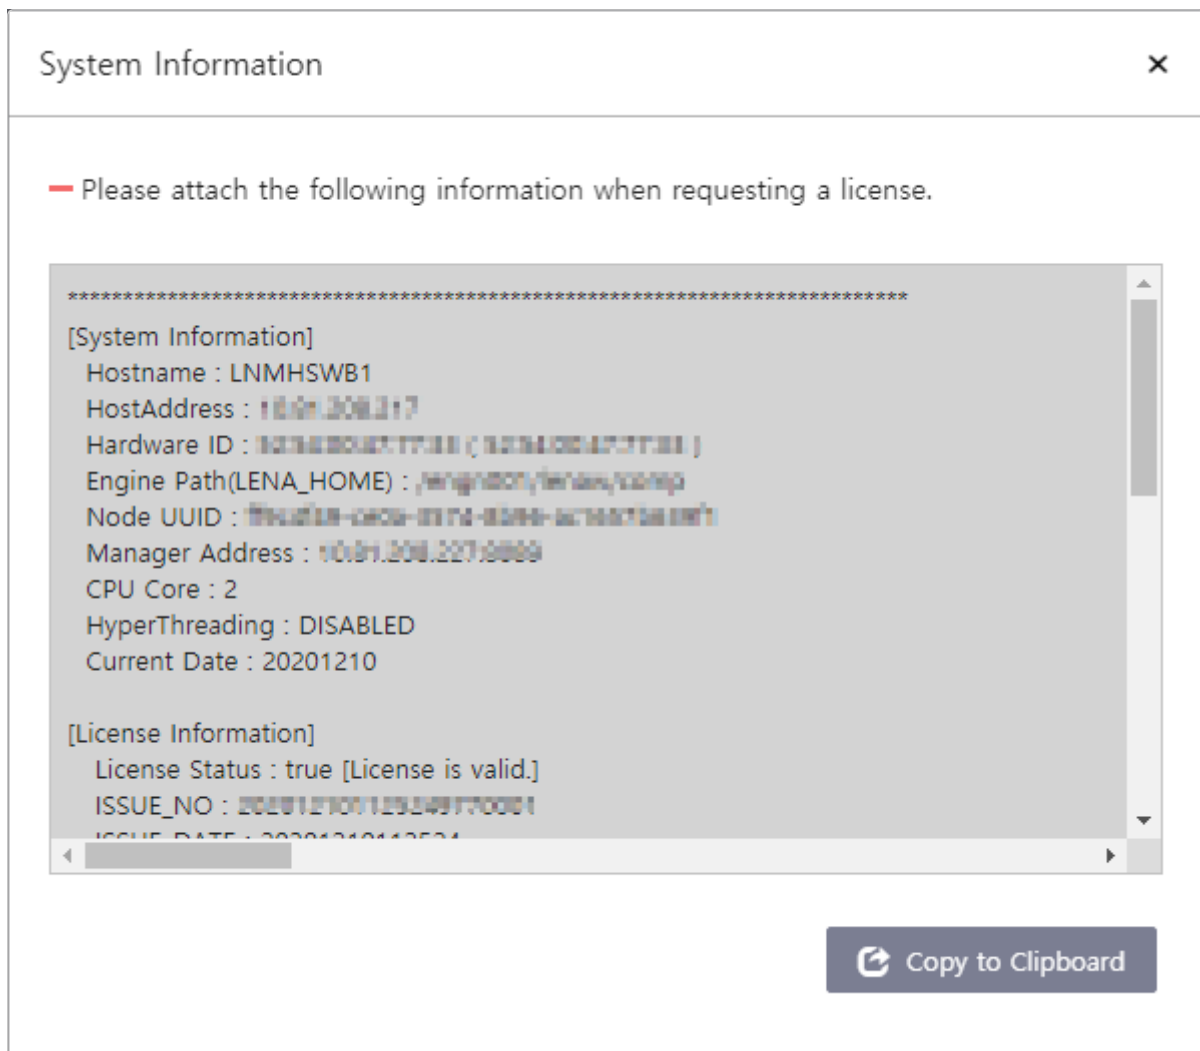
System Information

×

Please attach the following information when requesting a license.

********************************************************************************
[System Information]
Hostname : LNMHSWB1
HostAddress : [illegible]
Hardware ID : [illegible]
Engine Path(LENA_HOME) : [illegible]
Node UUID : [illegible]
Manager Address : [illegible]
CPU Core : 2
HyperThreading : DISABLED
Current Date : 20201210

[License Information]
License Status : true [License is valid.]
ISSUE_NO : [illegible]
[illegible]

Copy to Clipboard